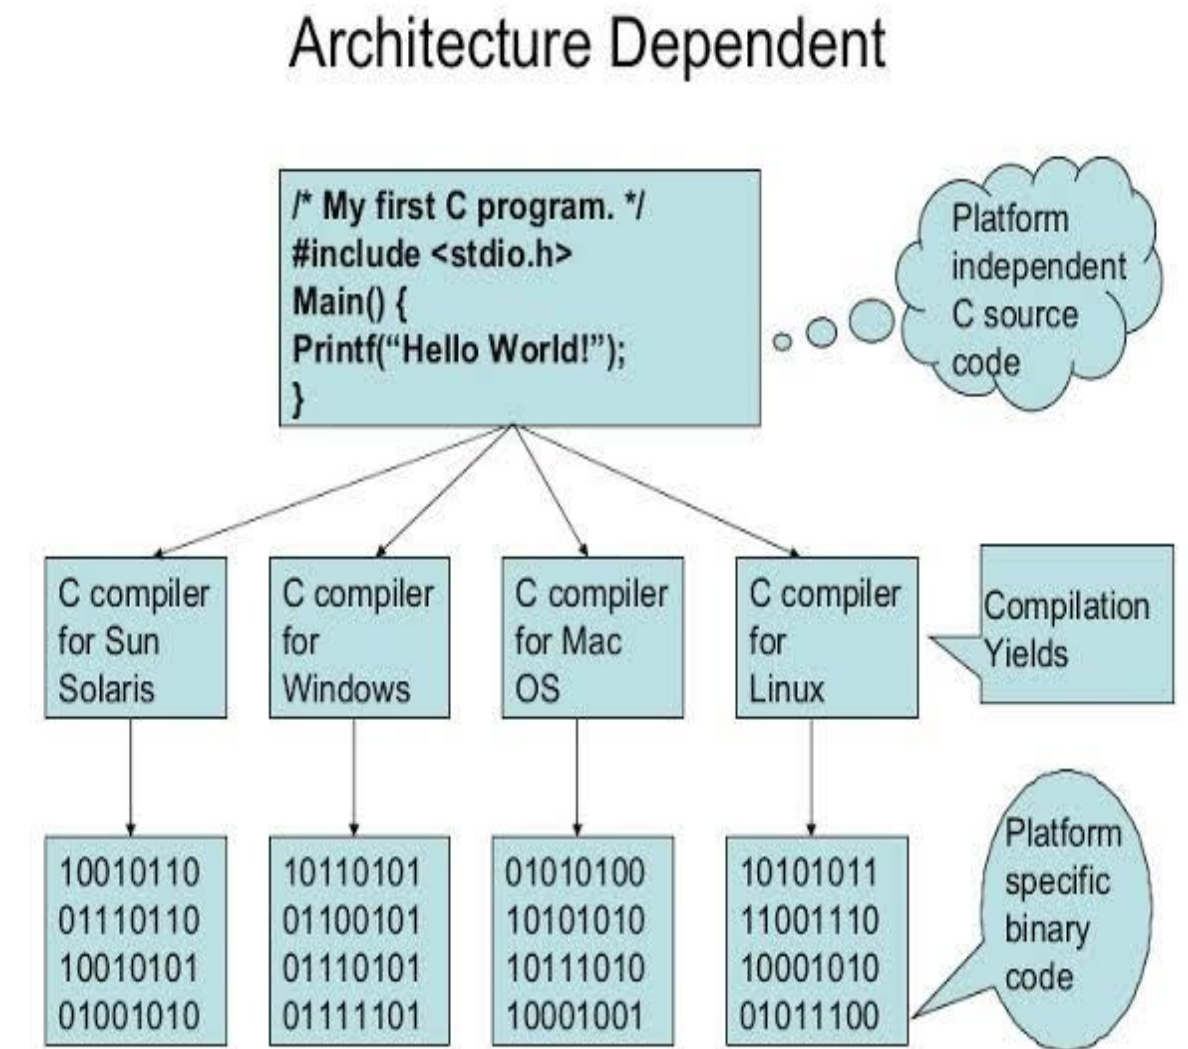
Architecture Dependent

/* My first C program. */
#include <stdio.h>
Main() {
Printf("Hello World!");
}

Platform independent C source code

C compiler for Sun Solaris

C compiler for Windows

C compiler for Mac OS

C compiler for Linux

Compilation Yields

10010110
01110110
10010101
01001010

10110101
01100101
01110101
01111101

01010100
10101010
10111010
10001001

10101011
11001110
10001010
01011100

Platform specific binary code